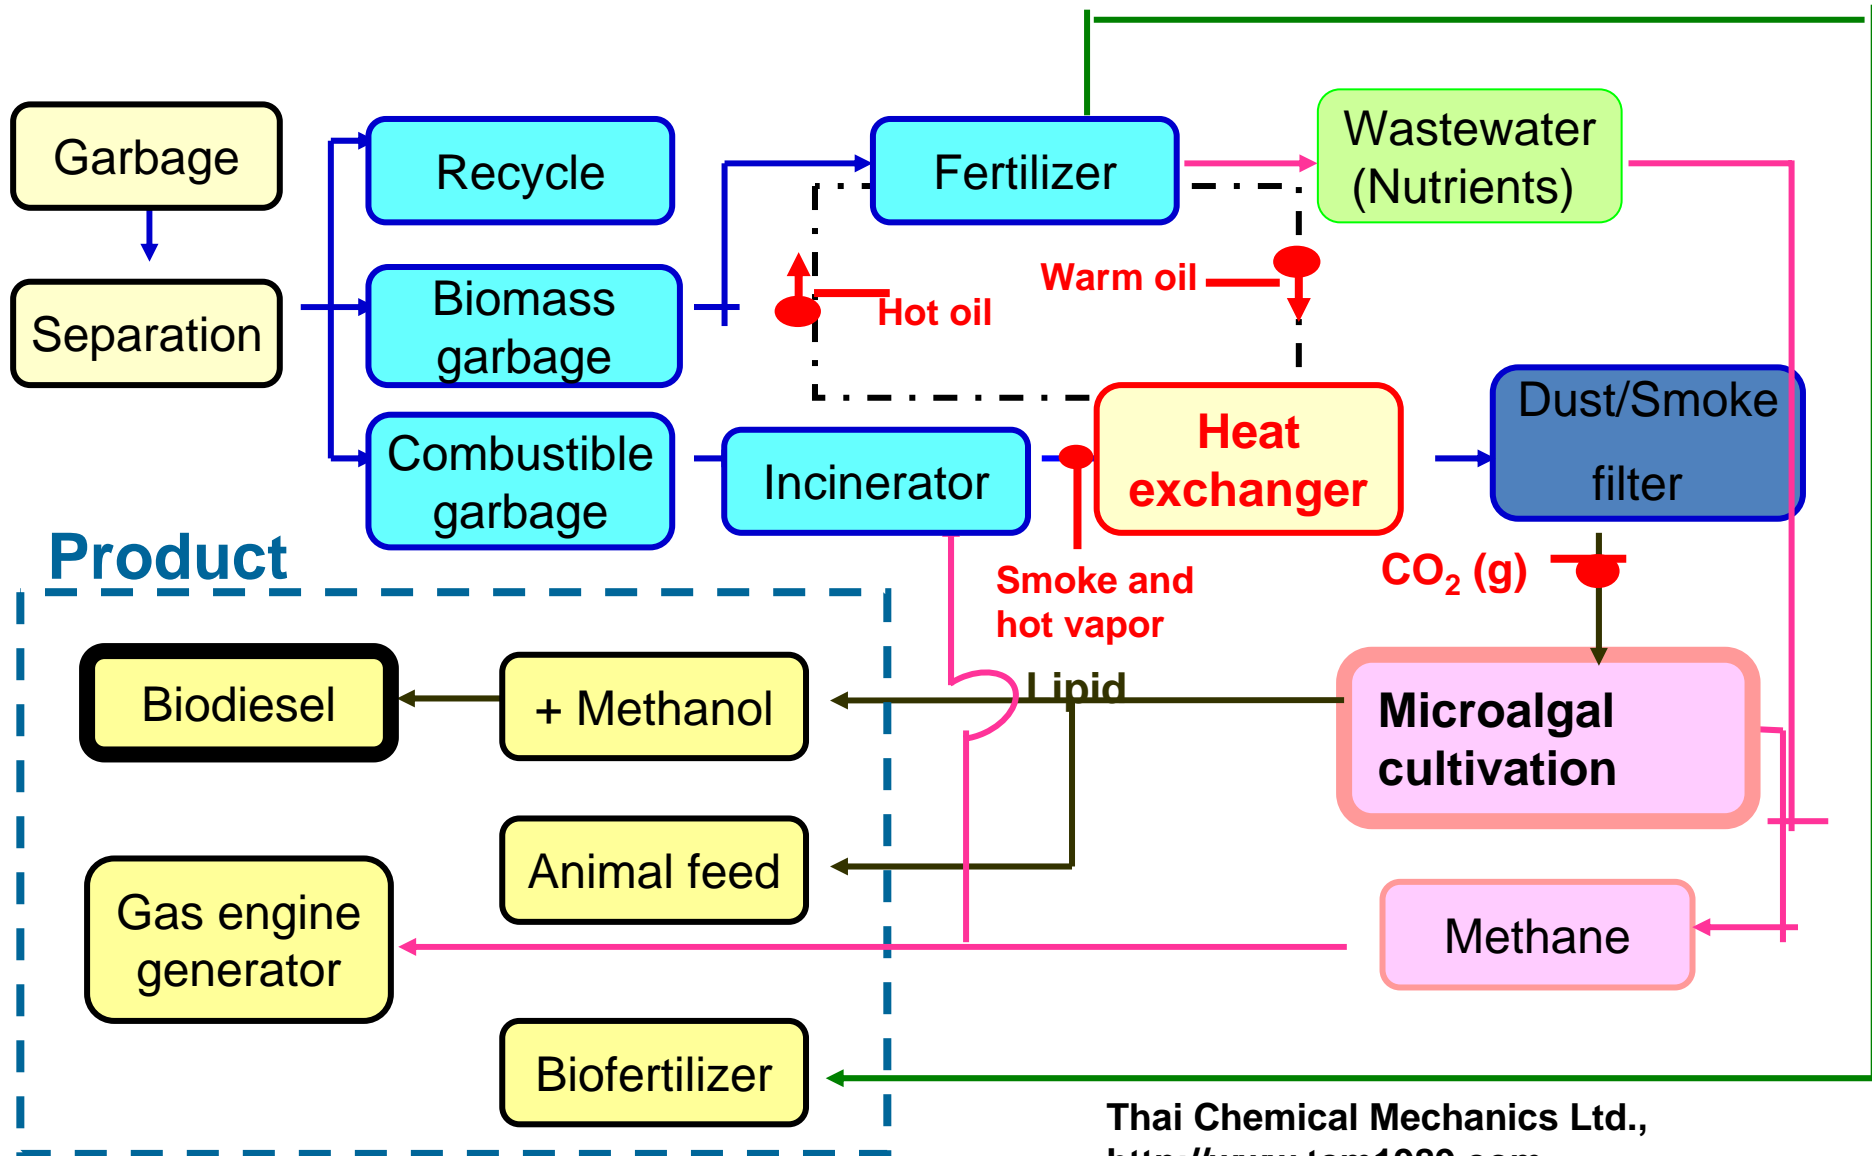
Garbage

Separation

Recycle

Biomass garbage

Combustible garbage

Fertilizer

Wastewater (Nutrients)

Hot oil

Warm oil

Incinerator

Heat exchanger

Dust/Smoke filter

Product

Smoke and hot vapor

$CO_2$ (g)

Lipid

Biodiesel

+ Methanol

Microalgal cultivation

Animal feed

Gas engine generator

Methane

Biofertilizer

Thai Chemical Mechanics Ltd.,

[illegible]